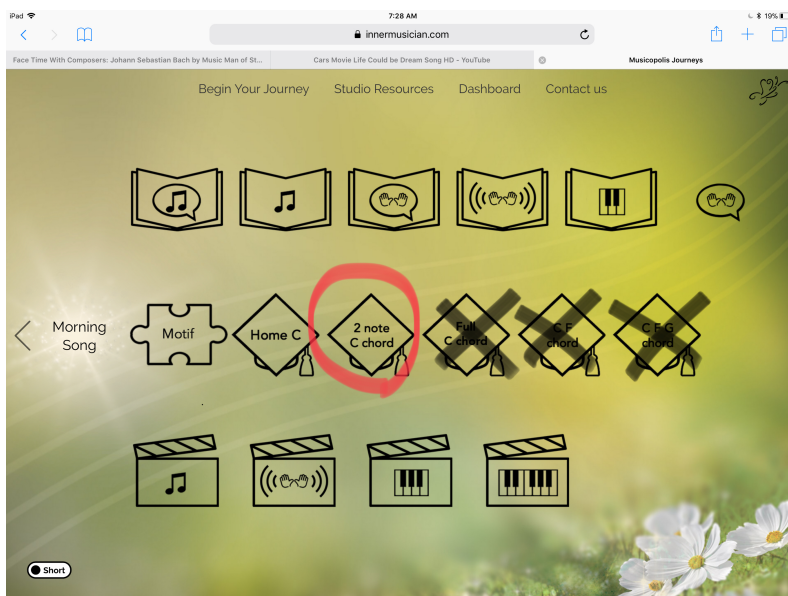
iPad 7:28 AM 19%

innermusician.com

Face Time With Composers: Johann Sebastian Bach by Music Man of St...
Cars Movie Life Could be Dream Song HD - YouTube
Musicopolis Journeys

Begin Your Journey Studio Resources Dashboard Contact us

Morning Song

Motif

Home C

2 note C chord

Full C chord

C F chord

C F G chord

Short